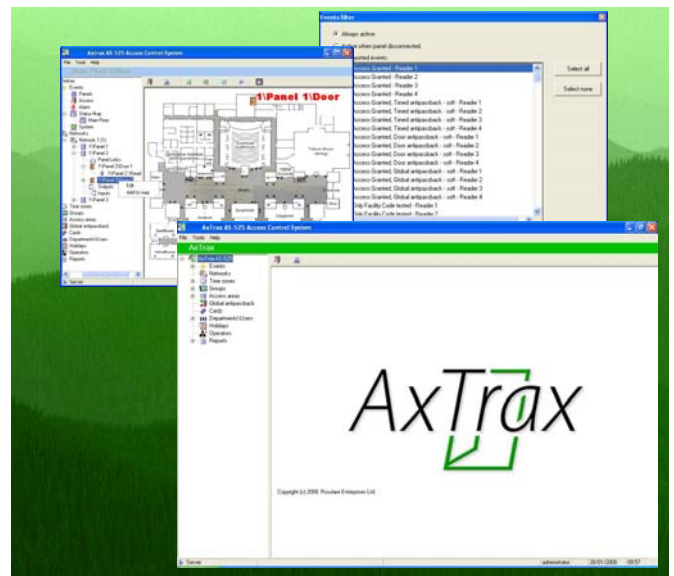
Axtrax AS-525 Access Control System

File Tools Help

1\Panel 1\Door

Events

Panels

Access

Alarm

Status Map

Main Floor

System

Networks

Network 1 (1)

1\Panel 1

1\Panel 2

Panel Links

Outputs

Inputs

Time zones

Groups

Access areas

Global antipassback

Cards

Department/Users

Holidays

Operators

Reports

Server

Events filter

Always active

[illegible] when panel disconnected.

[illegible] events:

Access Granted - Reader 1

Access Granted - Reader 2

Access Granted - Reader 3

Access Granted - Reader 4

Access Granted, Timed antipassback - soft - Reader 1

Access Granted, Timed antipassback - soft - Reader 2

Access Granted, Timed antipassback - soft - Reader 3

Access Granted, Timed antipassback - soft - Reader 4

Access Granted, Door antipassback - soft - Reader 1

Access Granted, Door antipassback - soft - Reader 2

Access Granted, Door antipassback - soft - Reader 3

Access Granted, Door antipassback - soft - Reader 4

Access Granted, Global antipassback - soft - Reader 1

Access Granted, Global antipassback - soft - Reader 2

Access Granted, Global antipassback - soft - Reader 3

Access Granted, Global antipassback - soft - Reader 4

Only Facility Code tested - Reader 1

Only Facility Code tested - Reader 2

Select all

Select none

AxTrax AS-525 Access Control System

File Tools Help

AxTrax

AxTrax AS-525

Events

Networks

Time zones

Groups

Access areas

Global antipassback

Cards

Department/Users

Holidays

Operators

Reports

AxTrax

Copyright (c) 2006 Rosslare Enterprises Ltd.

Server

administrator

26/01/2006

09:57